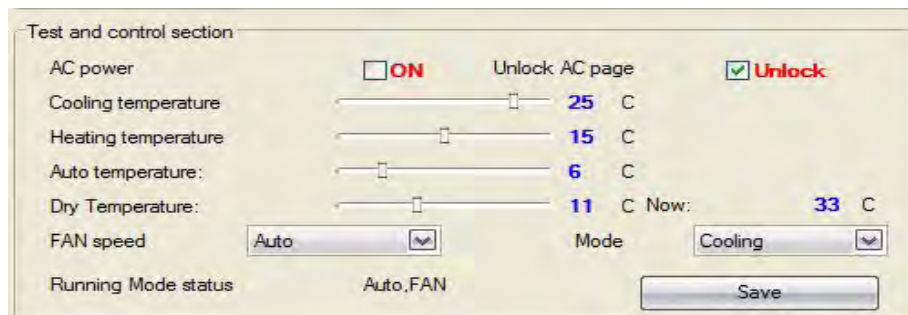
Test and control section

AC power ON Unlock AC page Unlock

Cooling temperature 25 C

Heating temperature 15 C

Auto temperature: 6 C

Dry Temperature: 11 C Now: 33 C

FAN speed Auto Mode Cooling

Running Mode status Auto,FAN Save